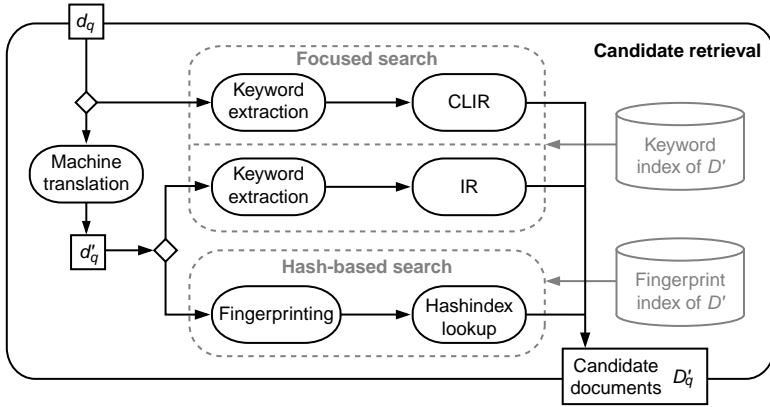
$d_q$

Candidate retrieval

Focused search

Keyword extraction

CLIR

Keyword index of $D'$

Machine translation

Keyword extraction

IR

$d'_q$

Hash-based search

Fingerprint index of $D'$

Fingerprinting

Hashindex lookup

Candidate documents $D'_q$